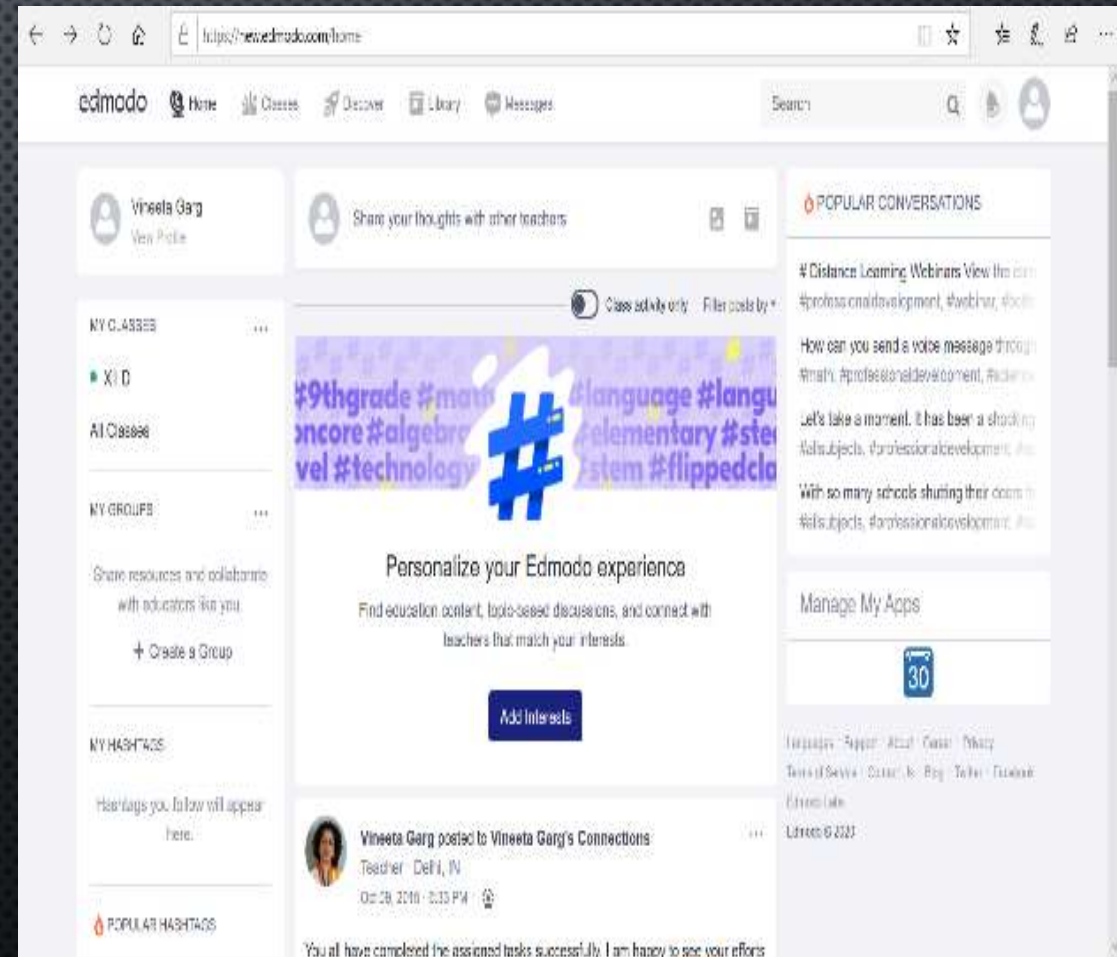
https://new.edmodo.com/home

edmodo Home Classes Discover Library Messages

Search

Vineeta Garg
View Profile

Share your thoughts with other teachers

Class activity only Filter posts by

MY CLASSES ...

XI D

All Classes

MY GROUPS ...

Share resources and collaborate with educators like you.

+ Create a Group

MY HASHTAGS

Hashtags you follow will appear here.

POPULAR HASHTAGS

#9thgrade #math #language #langu oncore #algebra #elementary #ste vel #technology #stem #flippedcla

Personalize your Edmodo experience

Find education content, topic-based discussions, and connect with teachers that match your interests.

Add Interests

Vineeta Garg posted to Vineeta Garg's Connections
Teacher · Delhi, IN
Oct 29, 2016 · 8:33 PM

You all have completed the assigned tasks successfully. I am happy to see your efforts

POPULAR CONVERSATIONS

# Distance Learning Webinars View the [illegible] #professionaldevelopment, #webinar, #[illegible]

How can you send a voice message throug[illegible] #math, #professionaldevelopment, #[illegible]

Let's take a moment. It has been a shocking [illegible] #allsubjects, #professionaldevelopment, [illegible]

With so many schools shutting their doors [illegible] #allsubjects, #professionaldevelopment, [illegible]

Manage My Apps

30

Languages · Support · About · Careers · Privacy · Terms of Service · Contact Us · Blog · Twitter · Facebook · Edmodo Labs

Edmodo © 2020